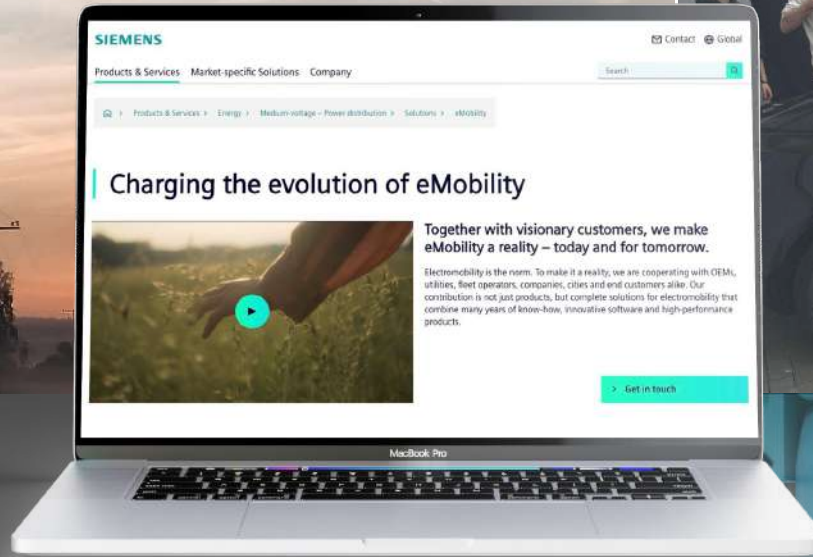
SIEMENS

Contact Global

Products & Services Market-specific Solutions Company

Search

Products & Services > Energy > Medium-voltage – Power distribution > Solutions > eMobility

Charging the evolution of eMobility

Together with visionary customers, we make eMobility a reality – today and for tomorrow.

Electromobility is the norm. To make it a reality, we are cooperating with OEMs, utilities, fleet operators, companies, cities and end customers alike. Our contribution is not just products, but complete solutions for electromobility that combine many years of know-how, innovative software and high-performance products.

Get in touch

MacBook Pro